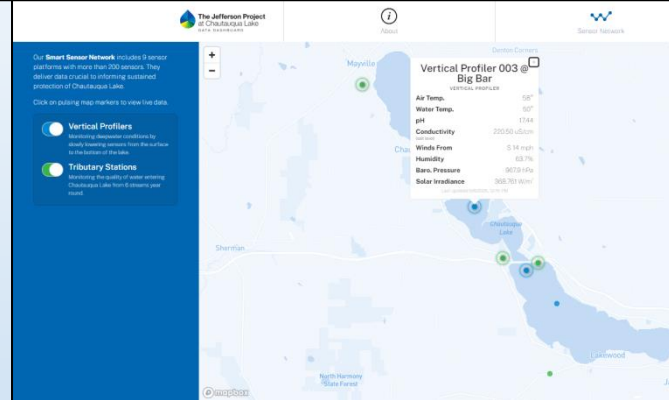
The Jefferson Project at Chautauqua Lake
DATA DASHBOARD

About

Sensor Network

Our Smart Sensor Network includes 9 sensor platforms with more than 200 sensors. They deliver data crucial to informing sustained protection of Chautauqua Lake.

Click on pulsing map markers to view live data.

Vertical Profilers
Monitoring deepwater conditions by slowly lowering sensors from the surface to the bottom of the lake.

Tributary Stations
Monitoring the quality of water entering Chautauqua Lake from 6 streams year round.

+
−

Mayville
Denton Corners
Cha
Sherman
Chautauqua Lake
Lakewood
North Harmony State Forest
mapbox

Vertical Profiler 003 @ Big Bar
VERTICAL PROFILER

| | |
|---|---|
| Air Temp. | 58° |
| Water Temp. | 50° |
| pH | 7.44 |
| Conductivity | 220.50 uS/cm |
| Winds From | 5.14 m/s |
| Humidity | 63.7% |
| Baro. Pressure | 967.9 hPa |
| Solar Irradiance | 368.761 W/m² |